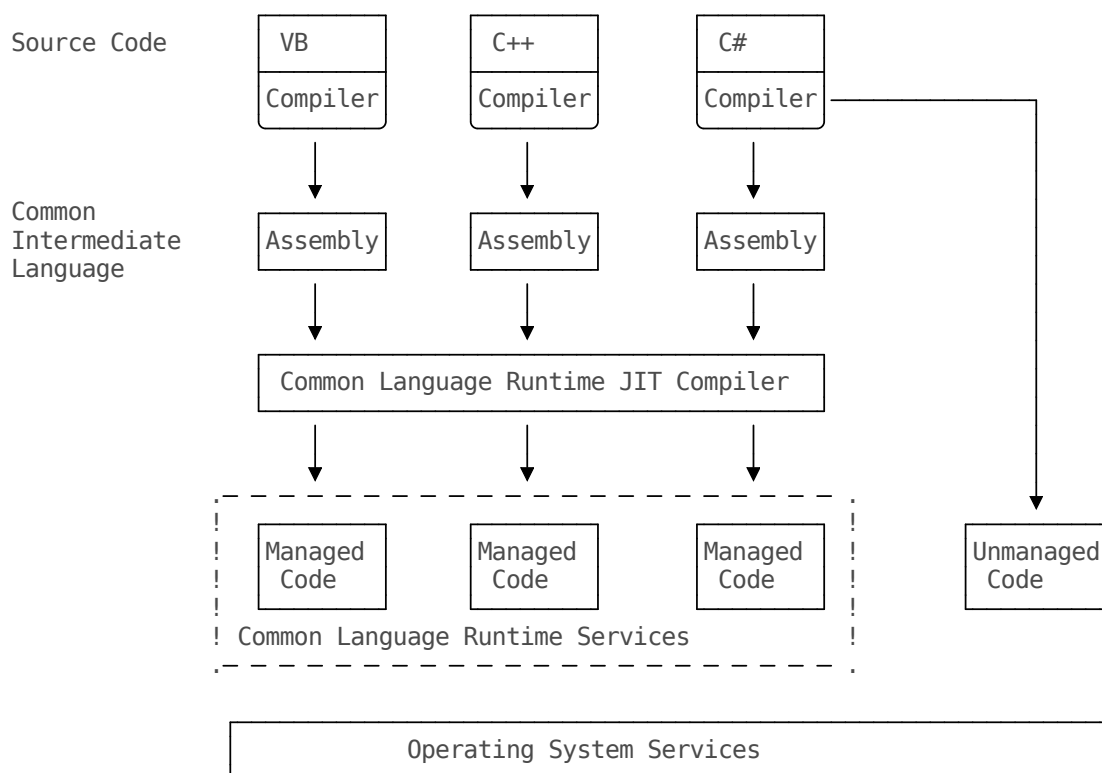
Source Code

VB
Compiler

C++
Compiler

C#
Compiler

Common Intermediate Language

Assembly

Assembly

Assembly

Common Language Runtime JIT Compiler

Managed Code

Managed Code

Managed Code

Common Language Runtime Services

Unmanaged Code

Operating System Services